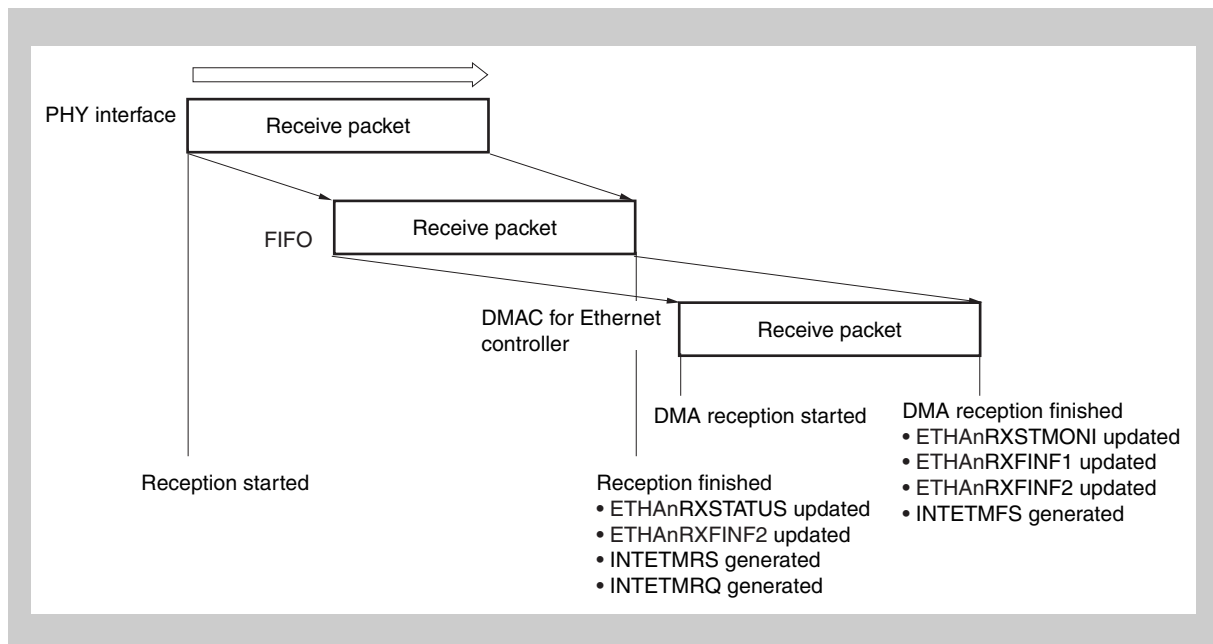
PHY interface

Receive packet

FIFO

Receive packet

DMAC for Ethernet controller

Receive packet

DMA reception started

DMA reception finished
• ETHAnRXSTMONI updated
• ETHAnRXFINF1 updated
• ETHAnRXFINF2 updated
• INTETMFS generated

Reception started

Reception finished
• ETHAnRXSTATUS updated
• ETHAnRXFINF2 updated
• INTETMRS generated
• INTETMRQ generated